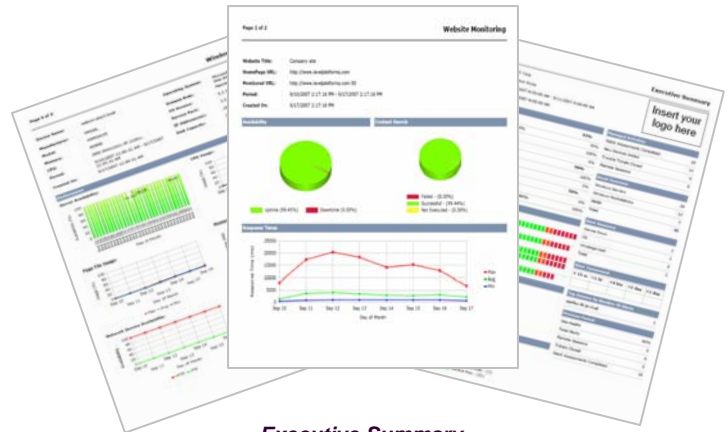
Page 2 of 2

Website Monitoring

Website Title: Company site
HomePage URL: http://www.levelplatforms.com
Monitored URL: http://www.levelplatforms.com:80
Period: 9/10/2007 2:17:10 PM - 9/17/2007 2:17:10 PM
Created On: 9/17/2007 2:17:10 PM

Availability

Content Search

Uptime (99.45%)
Downtime (0.55%)

Failed - (0.20%)
Successful - (99.44%)
Not Executed - (0.36%)

Response Times

Max
Avg
Min

Sep 10 Sep 11 Sep 12 Sep 13 Sep 14 Sep 15 Sep 16 Sep 17
Day of Month

Response Time (ms)

Insert your logo here

Executive Summary

Page Disk Usage

Executive Summary